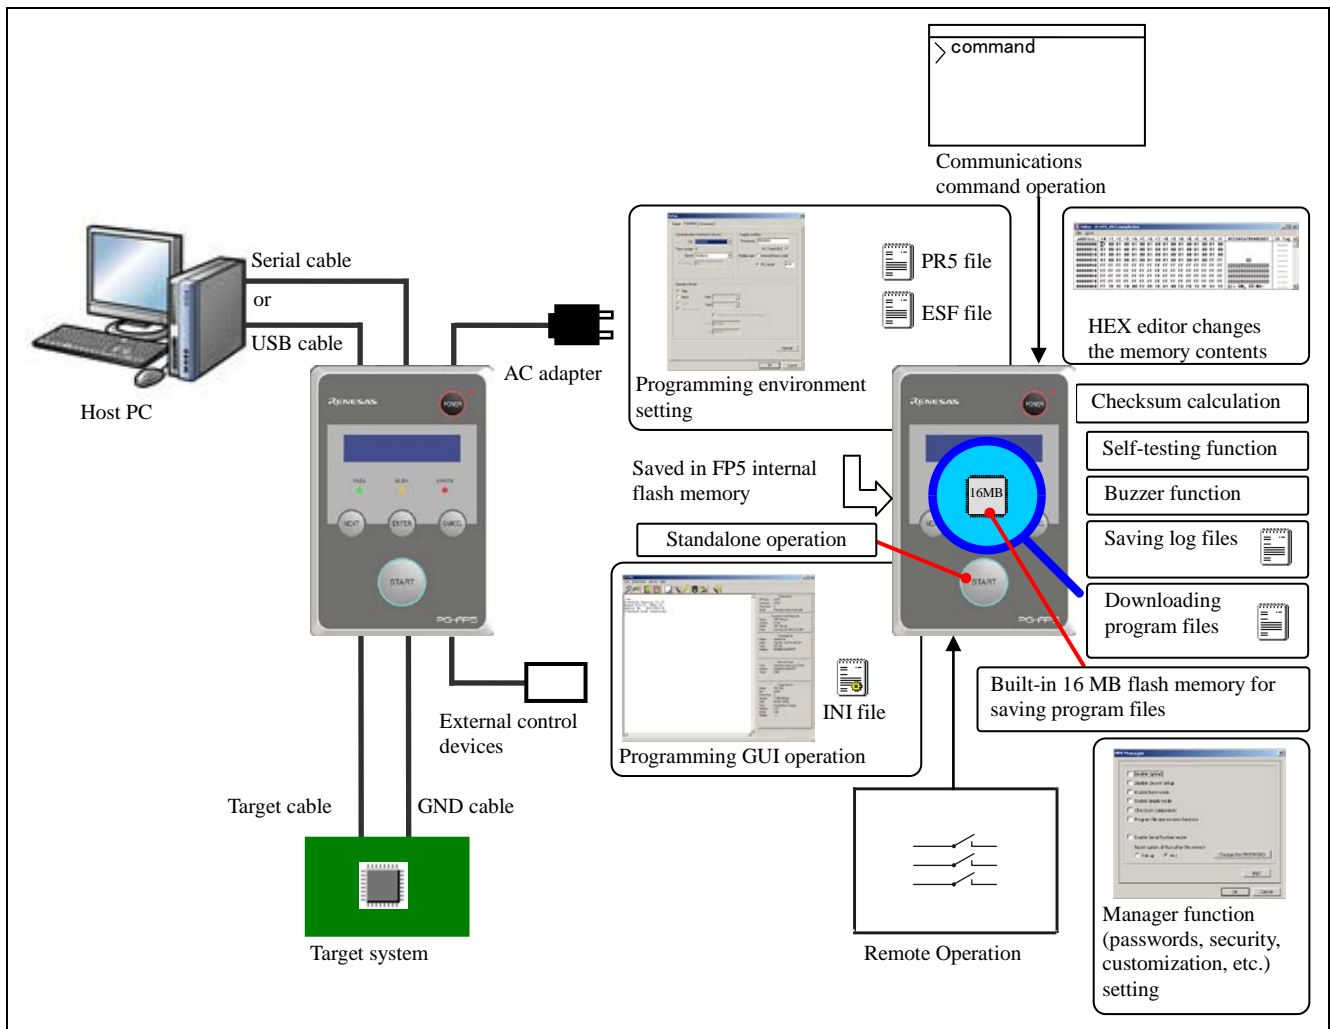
command

Communications command operation

Serial cable

or

USB cable

Host PC

AC adapter

RENESAS

POWER

PASS BUSY ERROR

NEXT ENTER CANCEL

START

PG-FP5

PR5 file

ESF file

Programming environment setting

HEX editor changes the memory contents

Checksum calculation

Self-testing function

Buzzer function

Saving log files

Downloading program files

Saved in FP5 internal flash memory

16MB

Standalone operation

INI file

Programming GUI operation

Built-in 16 MB flash memory for saving program files

External control devices

Target cable

GND cable

Target system

Remote Operation

Manager function (passwords, security, customization, etc.) setting